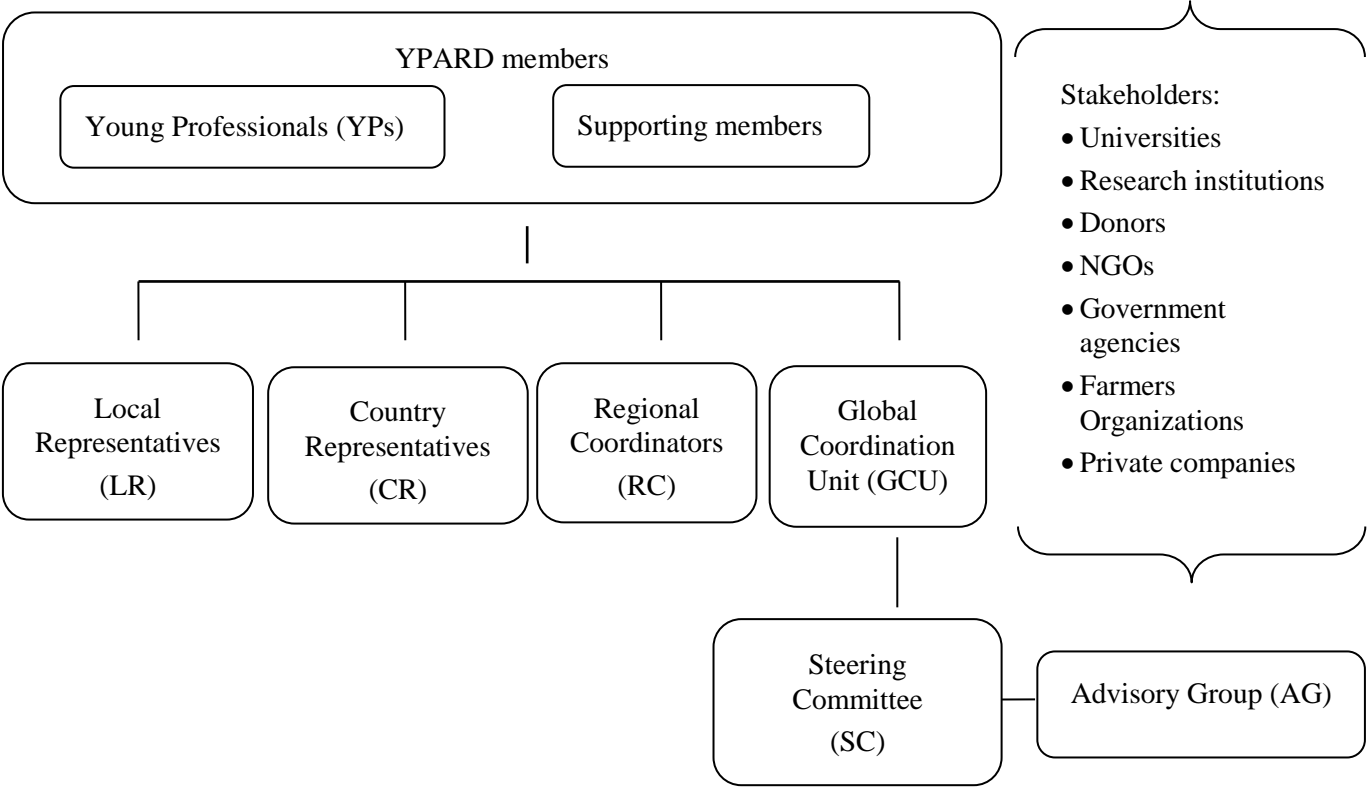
YPARD members

Young Professionals (YPs)

Supporting members

Stakeholders:
- Universities
- Research institutions
- Donors
- NGOs
- Government agencies
- Farmers Organizations
- Private companies

Local Representatives (LR)

Country Representatives (CR)

Regional Coordinators (RC)

Global Coordination Unit (GCU)

Steering Committee (SC)

Advisory Group (AG)